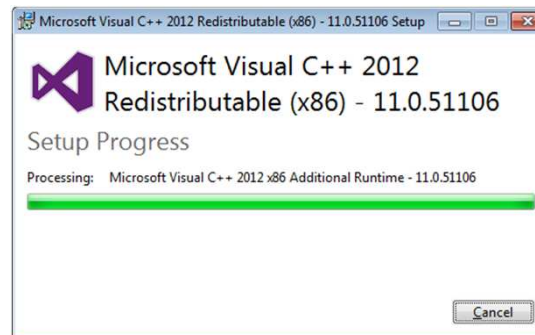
Microsoft Visual C++ 2012 Redistributable (x86) - 11.0.51106 Setup

Microsoft Visual C++ 2012 Redistributable (x86) - 11.0.51106

Setup Progress

Processing: Microsoft Visual C++ 2012 x86 Additional Runtime - 11.0.51106

Cancel